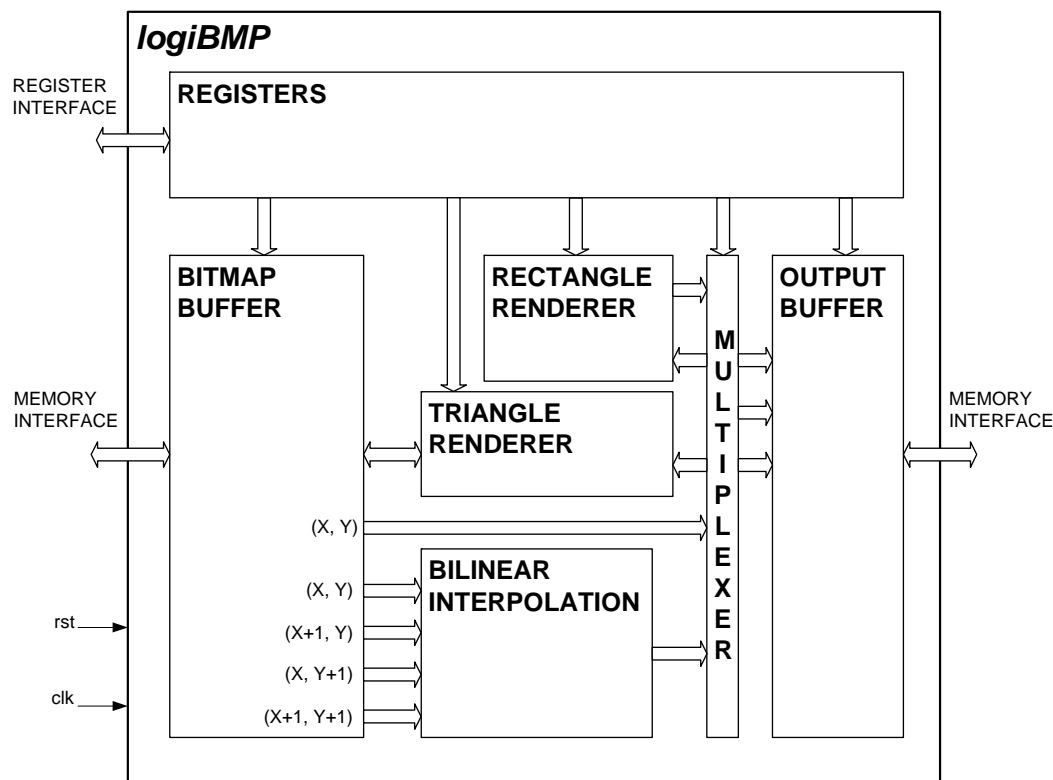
logiBMP

REGISTER INTERFACE

REGISTERS

BITMAP BUFFER

RECTANGLE RENDERER

MULTIPLEXER

OUTPUT BUFFER

MEMORY INTERFACE

TRIANGLE RENDERER

MEMORY INTERFACE

(X, Y)

BILINEAR INTERPOLATION

(X, Y)

rst

(X+1, Y)

(X, Y+1)

clk

(X+1, Y+1)